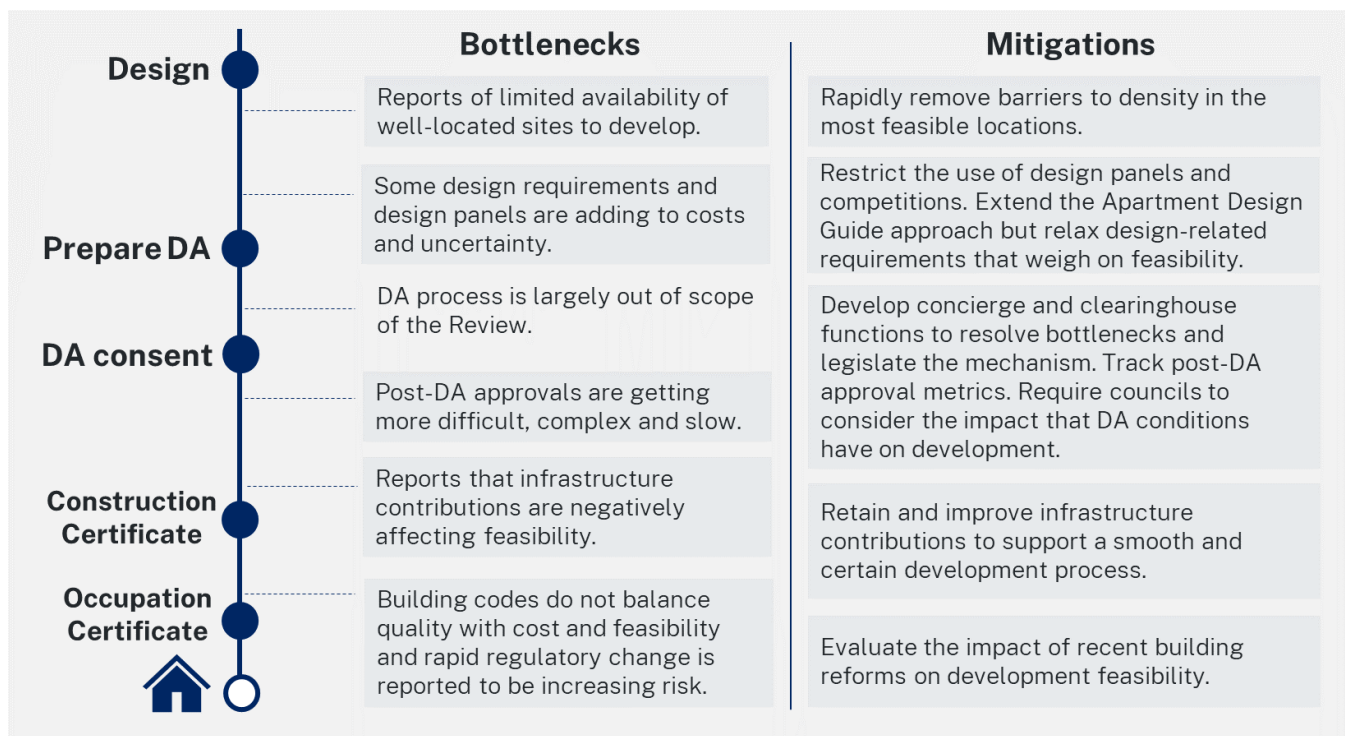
Design

Prepare DA

DA consent

Construction Certificate

Occupation Certificate

Bottlenecks

Reports of limited availability of well-located sites to develop.

Some design requirements and design panels are adding to costs and uncertainty.

DA process is largely out of scope of the Review.

Post-DA approvals are getting more difficult, complex and slow.

Reports that infrastructure contributions are negatively affecting feasibility.

Building codes do not balance quality with cost and feasibility and rapid regulatory change is reported to be increasing risk.

Mitigations

Rapidly remove barriers to density in the most feasible locations.

Restrict the use of design panels and competitions. Extend the Apartment Design Guide approach but relax design-related requirements that weigh on feasibility.

Develop concierge and clearinghouse functions to resolve bottlenecks and legislate the mechanism. Track post-DA approval metrics. Require councils to consider the impact that DA conditions have on development.

Retain and improve infrastructure contributions to support a smooth and certain development process.

Evaluate the impact of recent building reforms on development feasibility.